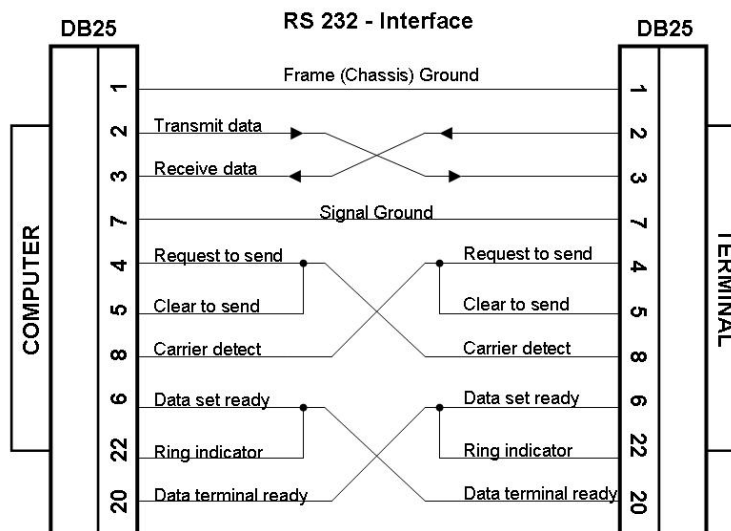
DB25

RS 232 - Interface

DB25

COMPUTER

1
2
3
7
4
5
8
6
22
20

Frame (Chassis) Ground

Transmit data

Receive data

Signal Ground

Request to send

Clear to send

Carrier detect

Data set ready

Ring indicator

Data terminal ready

Request to send

Clear to send

Carrier detect

Data set ready

Ring indicator

Data terminal ready

1
2
3
7
4
5
8
6
22
20

TERMINAL